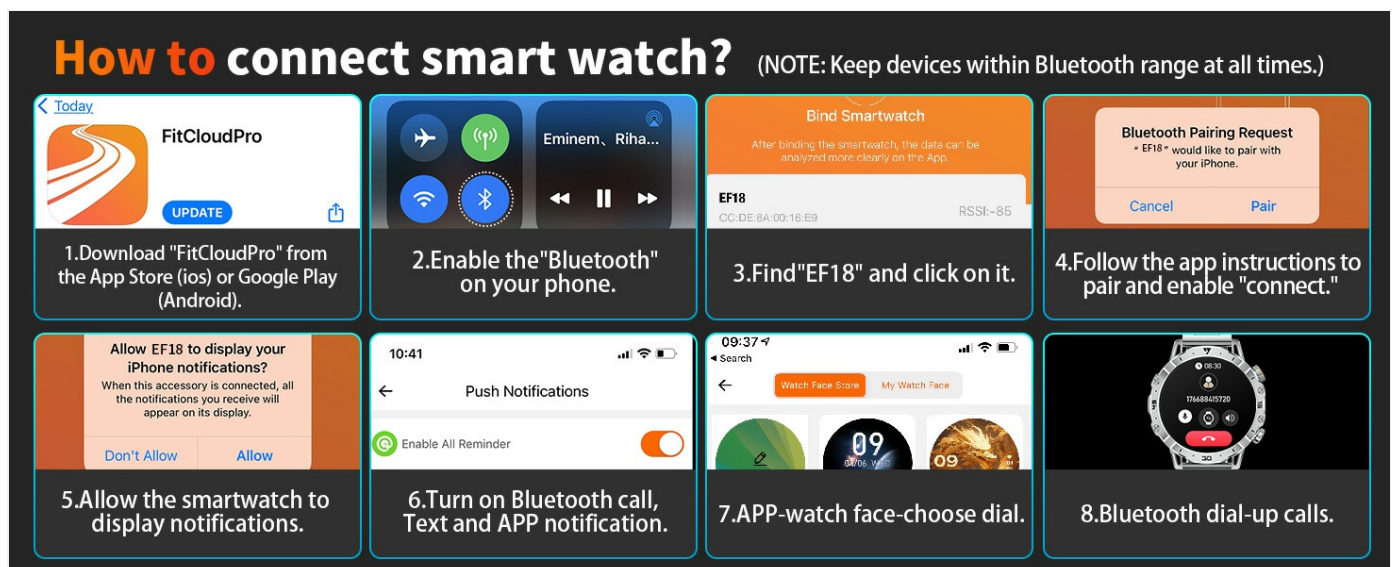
How to connect smart watch? (NOTE: Keep devices within Bluetooth range at all times.)

Today
FitCloudPro
UPDATE
1.Download "FitCloudPro" from the App Store (ios) or Google Play (Android).

Eminem、Riha...
2.Enable the"Bluetooth" on your phone.

Bind Smartwatch
After binding the smartwatch, the data can be analyzed more clearly on the App.
EF18
CC:DE:8A:00:16:E9
RSSI:-85
3.Find"EF18" and click on it.

Bluetooth Pairing Request
" EF18 " would like to pair with your iPhone.
Cancel
Pair
4.Follow the app instructions to pair and enable "connect."

Allow EF18 to display your iPhone notifications?
When this accessory is connected, all the notifications you receive will appear on its display.
Don't Allow
Allow
5.Allow the smartwatch to display notifications.

10:41
Push Notifications
Enable All Reminder
6.Turn on Bluetooth call, Text and APP notification.

09:37
Search
Watch Face Store
My Watch Face
09
04/06
09
7.APP-watch face-choose dial.

08:30
17668845720
8.Bluetooth dial-up calls.